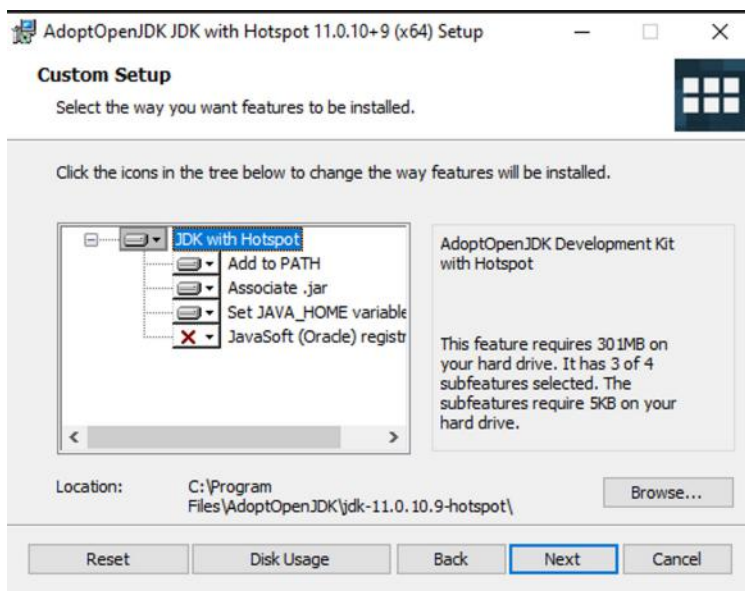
AdoptOpenJDK JDK with Hotspot 11.0.10+9 (x64) Setup

Custom Setup

Select the way you want features to be installed.

Click the icons in the tree below to change the way features will be installed.

JDK with Hotspot
Add to PATH
Associate .jar
Set JAVA_HOME variable
JavaSoft (Oracle) registr

AdoptOpenJDK Development Kit with Hotspot

This feature requires 301MB on your hard drive. It has 3 of 4 subfeatures selected. The subfeatures require 5KB on your hard drive.

Location: C:\Program Files\AdoptOpenJDK\jdk-11.0.10.9-hotspot\

Browse...

Reset | Disk Usage | Back | Next | Cancel